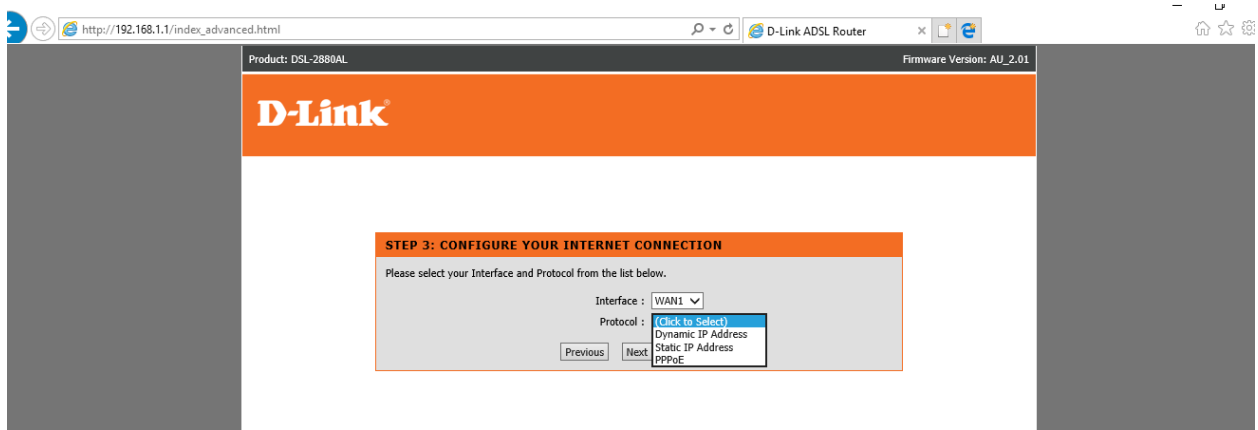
http://192.168.1.1/index_advanced.html

D-Link ADSL Router

Product: DSL-2880AL

Firmware Version: AU_2.01

D-Link

STEP 3: CONFIGURE YOUR INTERNET CONNECTION

Please select your Interface and Protocol from the list below.

Interface : WAN1

Protocol : (Click to Select)
Dynamic IP Address
Static IP Address
PPPoE

Previous Next